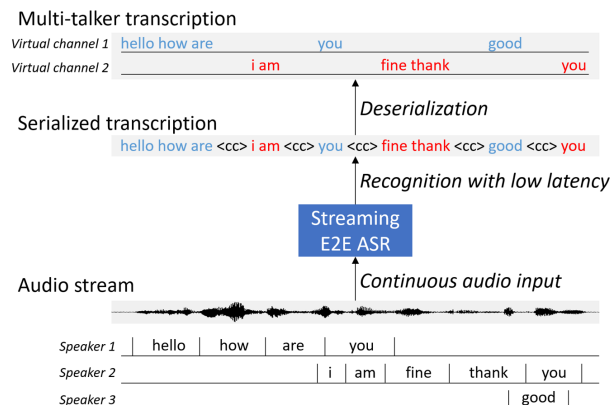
Multi-talker transcription

Virtual channel 1 hello how are you good

Virtual channel 2 i am fine thank you

Deserialization

Serialized transcription

hello how are <cc> i am <cc> you <cc> fine thank <cc> good <cc> you

Recognition with low latency

Streaming E2E ASR

Audio stream

Continuous audio input

| Speaker 1 | hello | how | are | you |
|---|---|---|---|---|

| Speaker 2 | i | am | fine | thank | you |
|---|---|---|---|---|---|

| Speaker 3 | good |
|---|---|